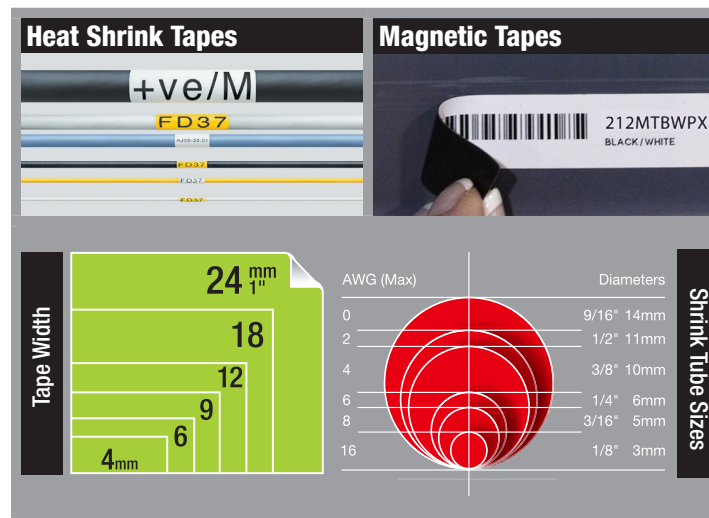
Heat Shrink Tapes

+ve/M

FD37

AJ03-20.01

FD37

FD37

FD37

Magnetic Tapes

212MTBWPX

BLACK / WHITE

Tape Width

24 mm 1"

18

12

9

6

4mm

AWG (Max)

Diameters

0

2

4

6

8

16

9/16" 14mm

1/2" 11mm

3/8" 10mm

1/4" 6mm

3/16" 5mm

1/8" 3mm

Shrink Tube Sizes